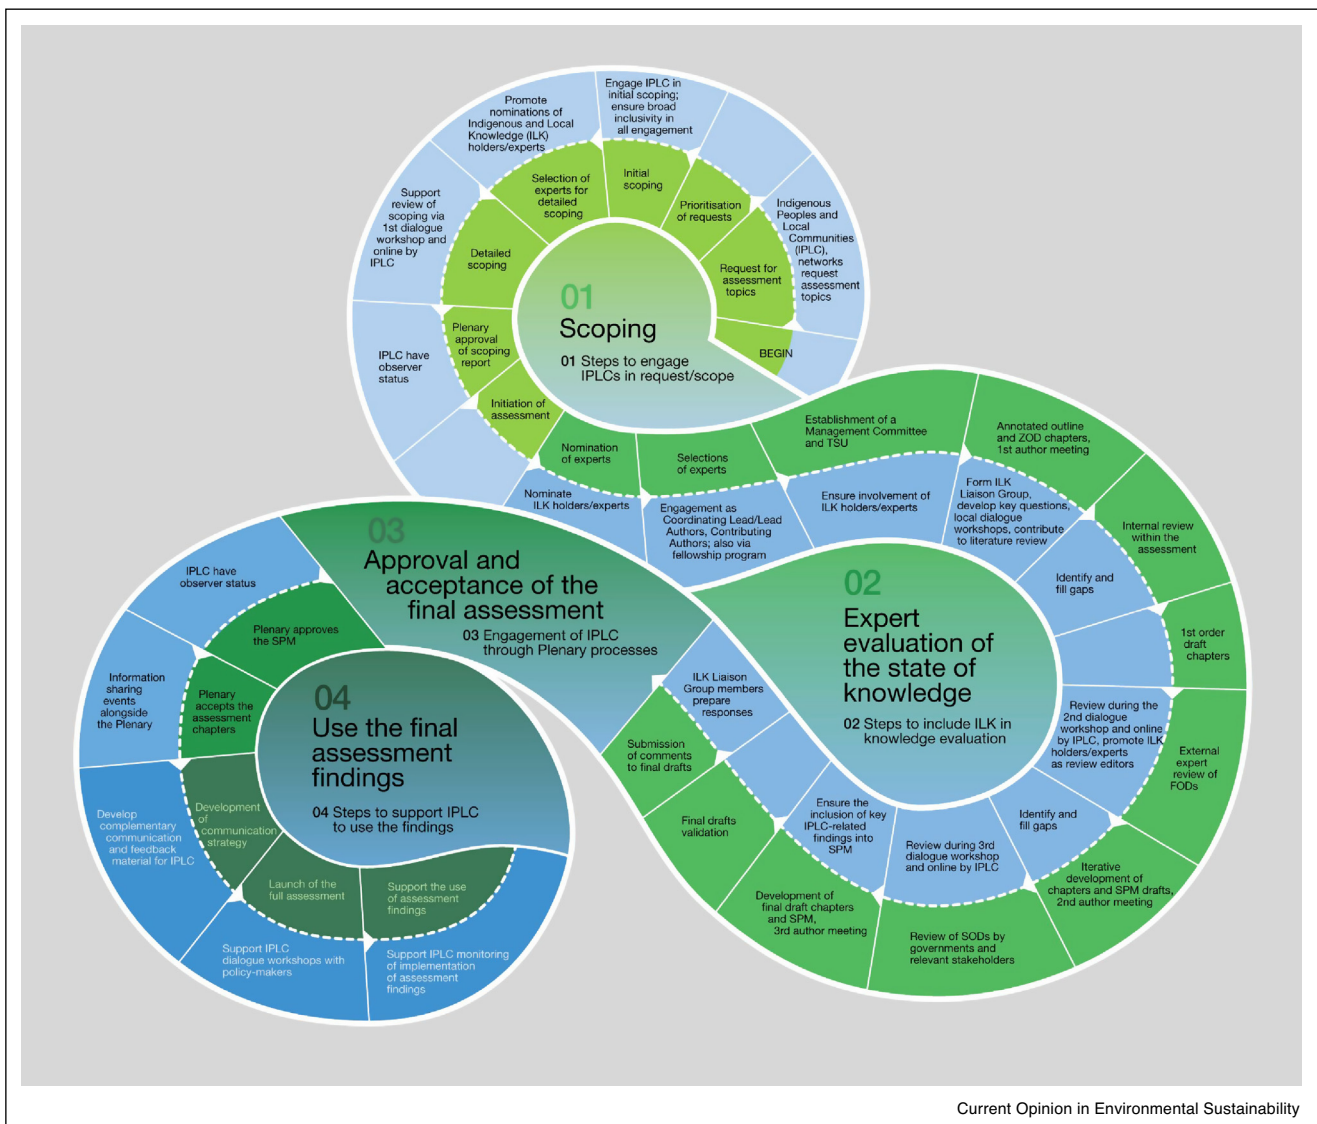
01
Scoping
01 Steps to engage IPLCs in request/scope

Engage IPLC in initial scoping; ensure broad inclusivity in all engagement

Promote nominations of Indigenous and Local Knowledge (ILK) holders/experts

Support review of scoping via 1st dialogue workshop and online by IPLC

IPLC have observer status

Indigenous Peoples and Local Communities (IPLC), networks request assessment topics

Initial scoping

Selection of experts for detailed scoping

Prioritisation of requests

Detailed scoping

Request for assessment topics

Plenary approval of scoping report

BEGIN

Initiation of assessment

Nomination of experts

Selections of experts

Nominate ILK holders/experts

Establishment of a Management Committee and TSU

Annotated outline and ZOD chapters, 1st author meeting

Engagement as Coordinating Lead/Lead Authors, Contributing Authors; also via fellowship program

Ensure involvement of ILK holders/experts

Form ILK Liaison Group, develop key questions, local dialogue workshops, contribute to literature review

Internal review within the assessment

Identify and fill gaps

1st order draft chapters

02
Expert evaluation of the state of knowledge
02 Steps to include ILK in knowledge evaluation

Review during the 2nd dialogue workshop and online by IPLC, promote ILK holders/experts as review editors

External expert review of FODs

Identify and fill gaps

Iterative development of chapters and SPM drafts, 2nd author meeting

Review of SODs by governments and relevant stakeholders

Review during 3rd dialogue workshop and online by IPLC

Ensure the inclusion of key IPLC-related findings into SPM

Development of final draft chapters and SPM, 3rd author meeting

Final drafts validation

Submission of comments to final drafts

ILK Liaison Group members prepare responses

03
Approval and acceptance of the final assessment
03 Engagement of IPLC through Plenary processes

IPLC have observer status

Plenary approves the SPM

Information sharing events alongside the Plenary

Plenary accepts the assessment chapters

04
Use the final assessment findings
04 Steps to support IPLC to use the findings

Develop complementary communication and feedback material for IPLC

Development of communication strategy

Launch of the full assessment

Support the use of assessment findings

Support IPLC dialogue workshops with policy-makers

Support IPLC monitoring of implementation of assessment findings

Current Opinion in Environmental Sustainability